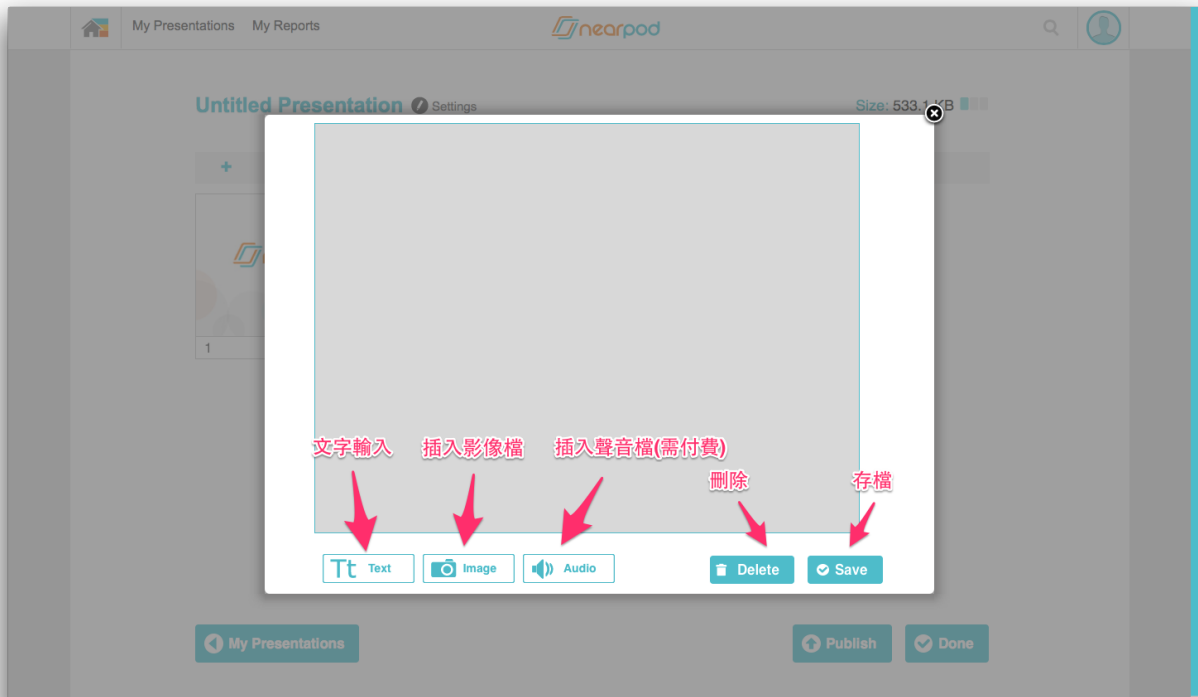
My Presentations My Reports

nearpod

Untitled Presentation Settings

Size: 533.1 KB

+

1

文字輸入

插入影像檔

插入聲音檔(需付費)

刪除

存檔

Tt Text

Image

Audio

Delete

Save

My Presentations

Publish

Done